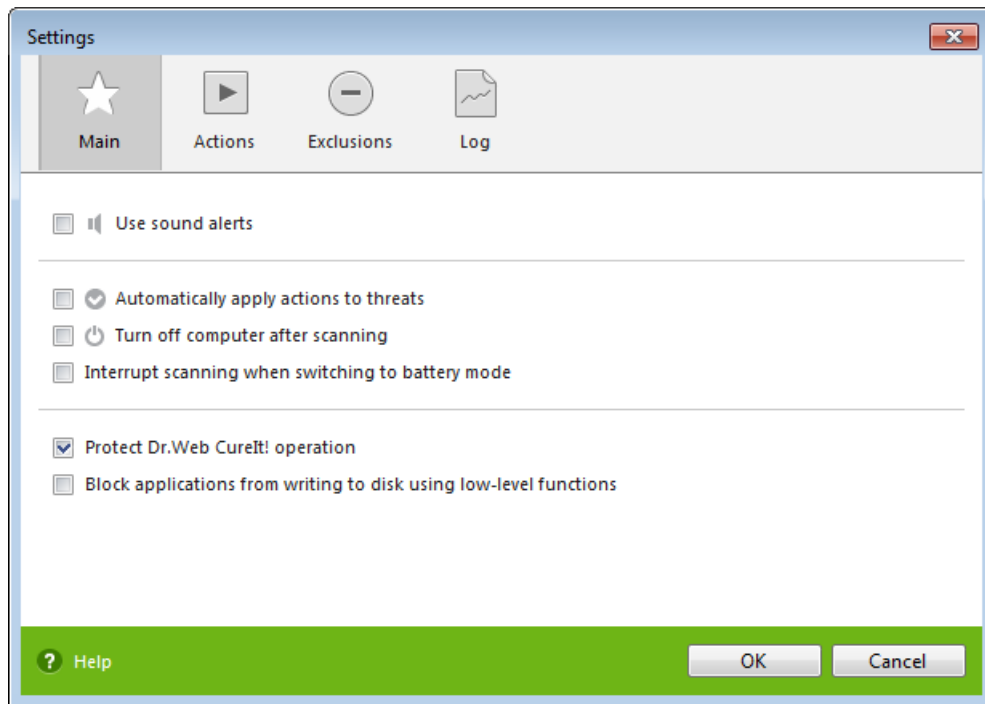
Settings

Main
Actions
Exclusions
Log

Use sound alerts

Automatically apply actions to threats
Turn off computer after scanning
Interrupt scanning when switching to battery mode

Protect Dr.Web CureIt! operation
Block applications from writing to disk using low-level functions

Help
OK
Cancel